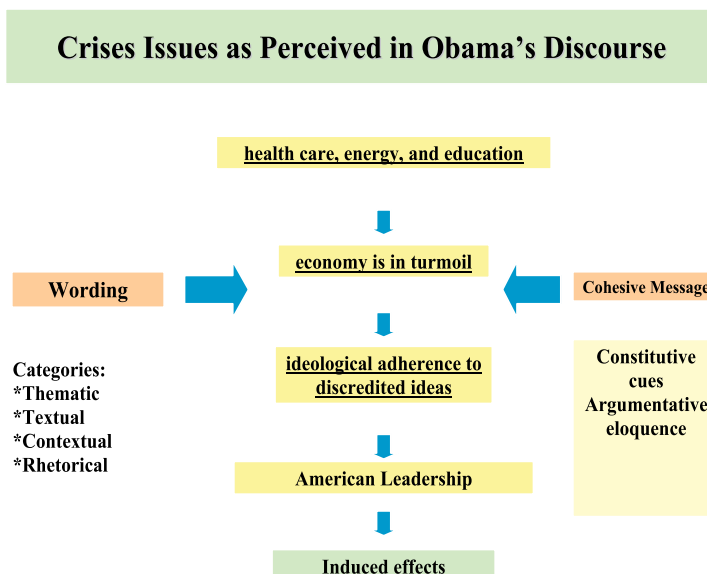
Crises Issues as Perceived in Obama’s Discourse

health care, energy, and education

economy is in turmoil

Wording

Cohesive Message

ideological adherence to discredited ideas

Categories:
*Thematic
*Textual
*Contextual
*Rhetorical

Constitutive cues
Argumentative eloquence

American Leadership

Induced effects